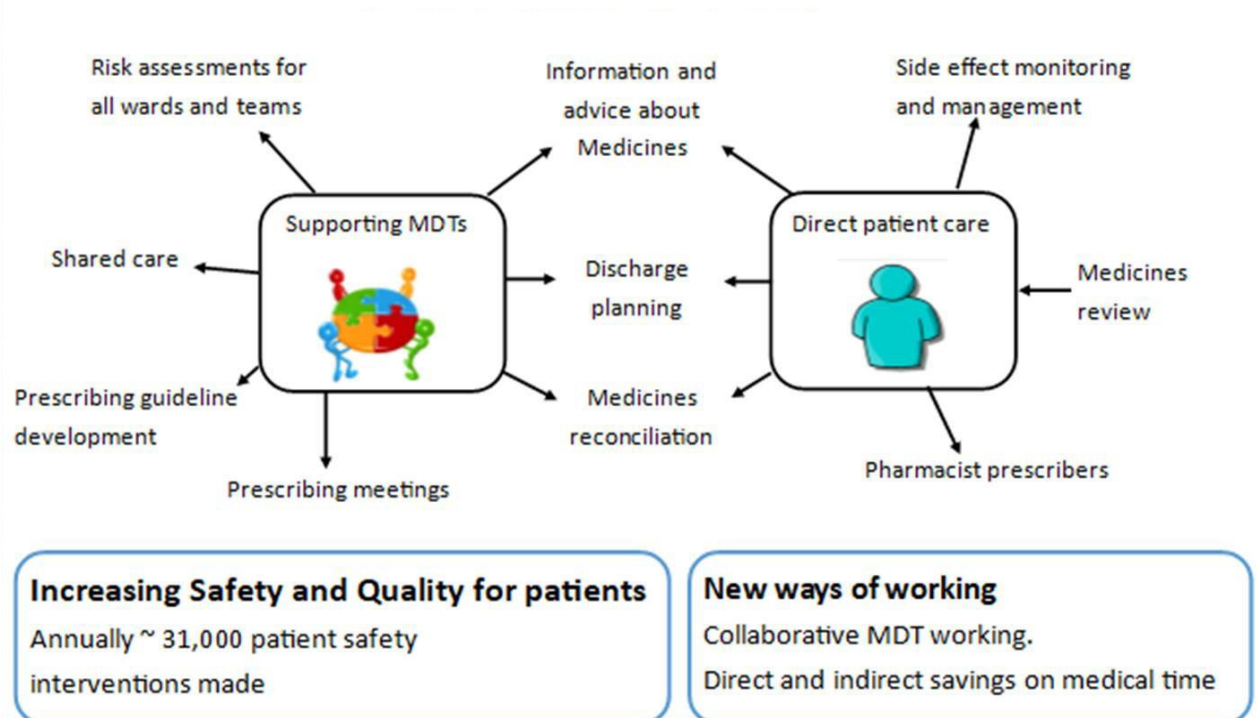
Risk assessments for all wards and teams

Information and advice about Medicines

Side effect monitoring and management

Supporting MDTs

Direct patient care

Shared care

Discharge planning

Medicines review

Prescribing guideline development

Medicines reconciliation

Pharmacist prescribers

Prescribing meetings

Increasing Safety and Quality for patients

Annually ~ 31,000 patient safety interventions made

New ways of working

Collaborative MDT working.

Direct and indirect savings on medical time